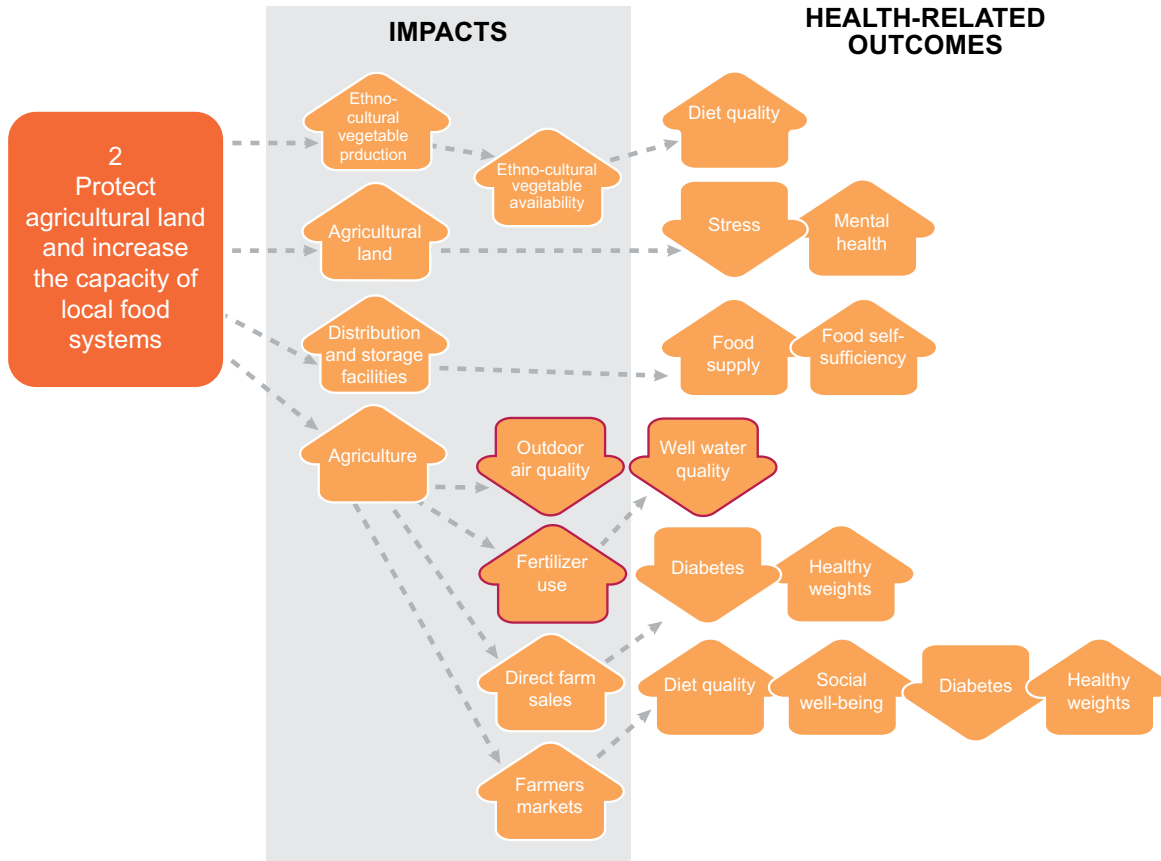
IMPACTS

HEALTH-RELATED OUTCOMES

2
Protect agricultural land and increase the capacity of local food systems

Ethno-cultural vegetable prduction

Ethno-cultural vegetable availability

Diet quality

Agricultural land

Stress

Mental health

Distribution and storage facilities

Food supply

Food self-sufficiency

Agriculture

Outdoor air quality

Well water quality

Fertilizer use

Diabetes

Healthy weights

Direct farm sales

Diet quality

Social well-being

Diabetes

Healthy weights

Farmers markets